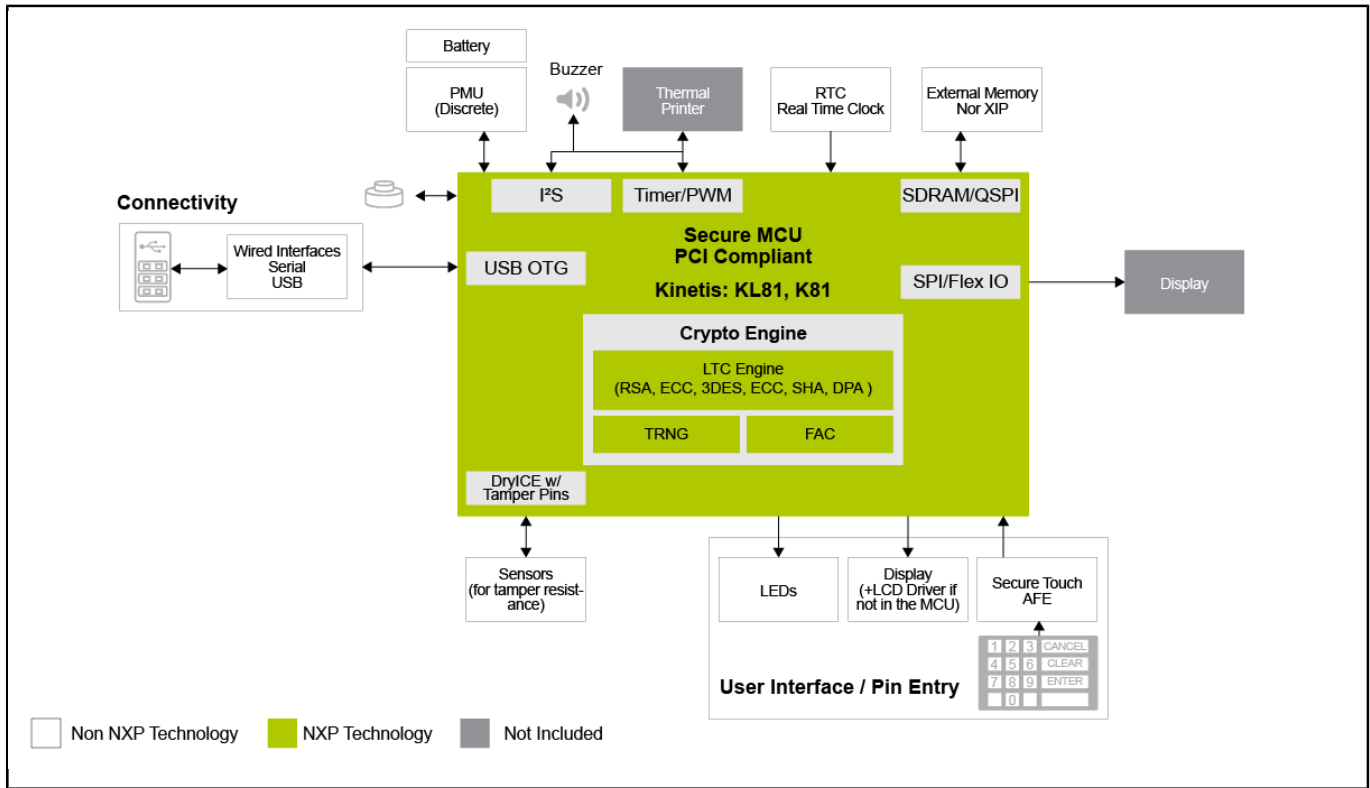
Battery

PMU
(Discrete)

Buzzer

Thermal Printer

RTC
Real Time Clock

External Memory
Nor XIP

Connectivity

Wired Interfaces
Serial
USB

I²S

Timer/PWM

SDRAM/QSPI

Secure MCU
PCI Compliant

USB OTG

Kinetis: KL81, K81

SPI/Flex IO

Display

Crypto Engine

LTC Engine
(RSA, ECC, 3DES, ECC, SHA, DPA )

TRNG

FAC

DryICE w/
Tamper Pins

Sensors
(for tamper resistance)

LEDs

Display
(+LCD Driver if not in the MCU)

Secure Touch
AFE

1 2 3 CANCEL
4 5 6 CLEAR
7 8 9 ENTER
0

User Interface / Pin Entry

Non NXP Technology

NXP Technology

Not Included